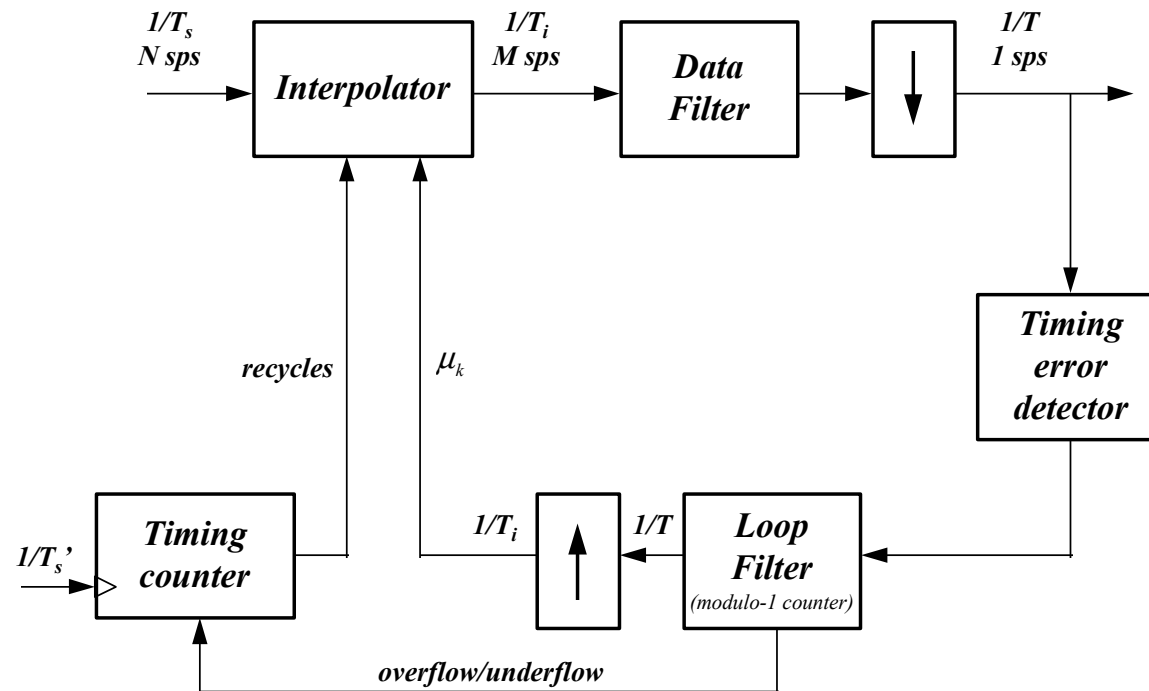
$1/T_s$
N sps

Interpolator

$1/T_i$
M sps

Data Filter

$1/T$
1 sps

Timing error detector

recycles

$\mu_k$

$1/T_s'$

Timing counter

$1/T_i$

$1/T$

Loop Filter
(modulo-1 counter)

overflow/underflow